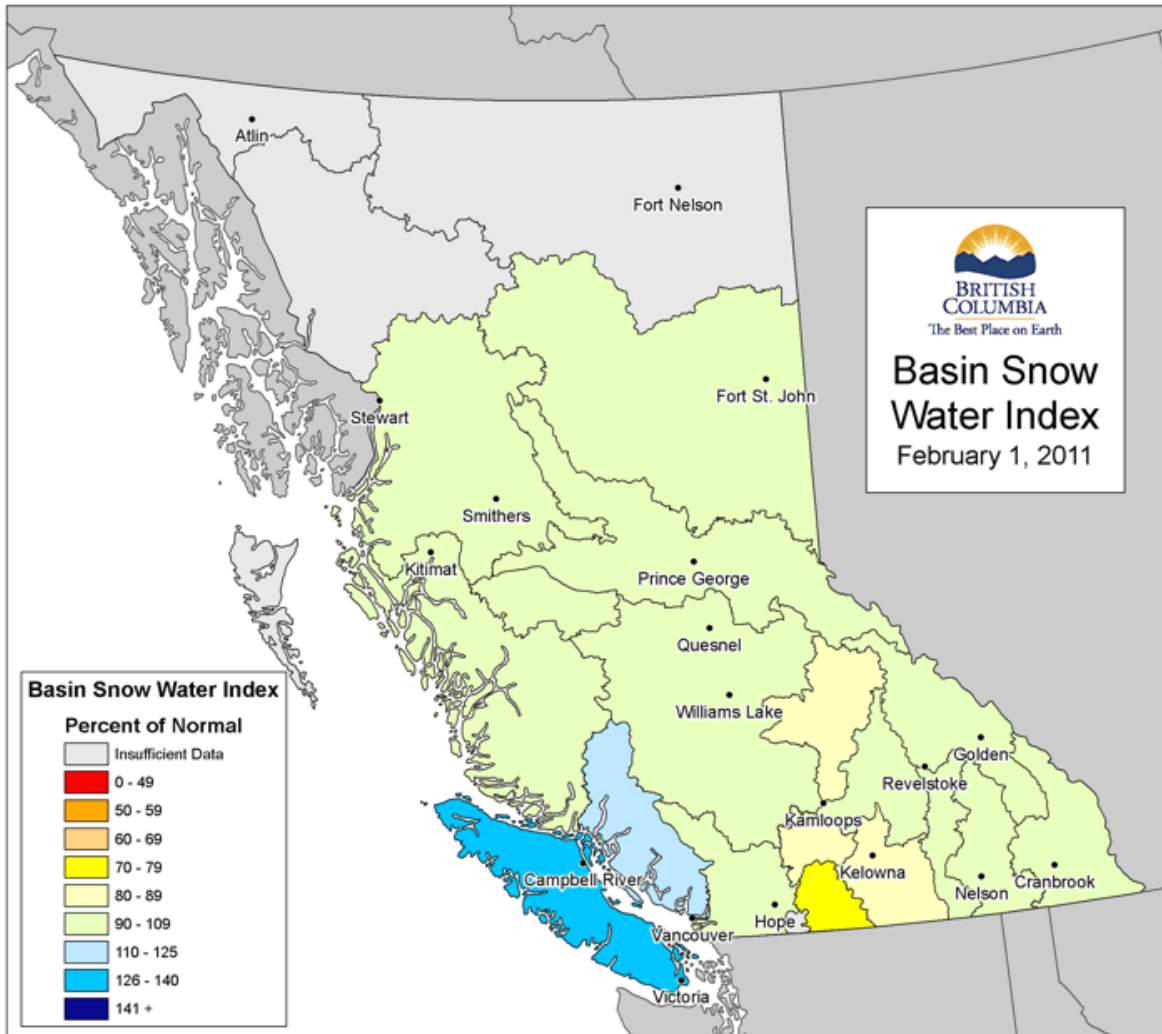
Atlin
Fort Nelson
BRITISH COLUMBIA
The Best Place on Earth
Basin Snow Water Index
February 1, 2011
Stewart
Fort St. John
Smithers
Kitimat
Prince George
Quesnel
Williams Lake
Golden
Revelstoke
Kamloops
Kelowna
Nelson
Cranbrook
Campbell River
Hope
Vancouver
Victoria

Basin Snow Water Index
Percent of Normal
Insufficient Data
0 - 49
50 - 59
60 - 69
70 - 79
80 - 89
90 - 109
110 - 125
126 - 140
141 +